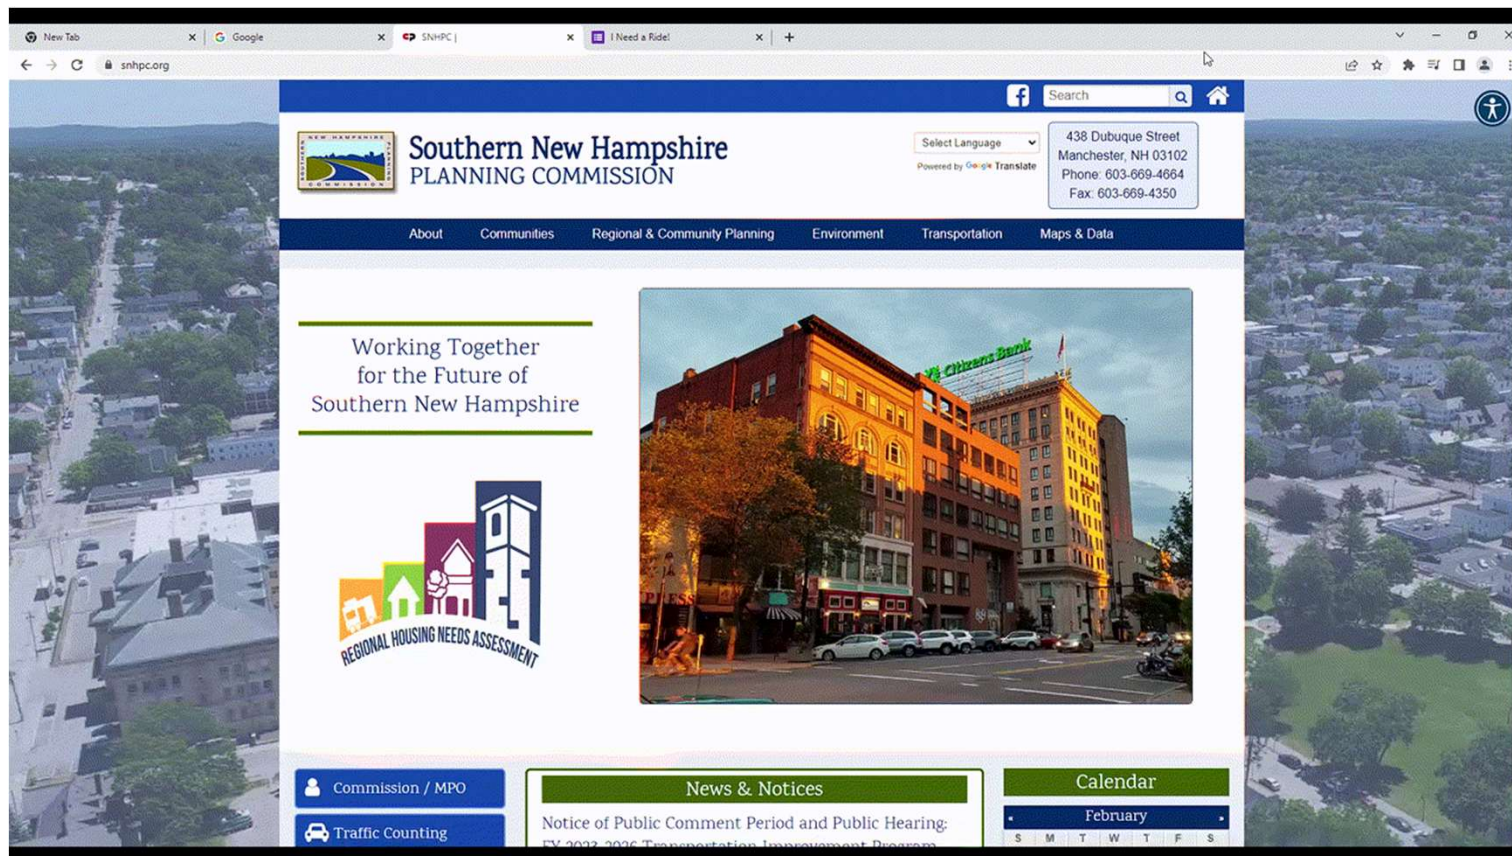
New Tab ×
Google ×
SNHPC | ×
I Need a Ride! ×
+

snhpc.org

Search

SOUTHERN NEW HAMPSHIRE PLANNING COMMISSION

Southern New Hampshire
PLANNING COMMISSION

Select Language
Powered by Google Translate

438 Dubuque Street
Manchester, NH 03102
Phone: 603-669-4664
Fax: 603-669-4350

About | Communities | Regional & Community Planning | Environment | Transportation | Maps & Data

Working Together for the Future of Southern New Hampshire

REGIONAL HOUSING NEEDS ASSESSMENT

Citizens Bank

Commission / MPO

Traffic Counting

News & Notices

Notice of Public Comment Period and Public Hearing: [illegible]

Calendar

February

S M T W T F S